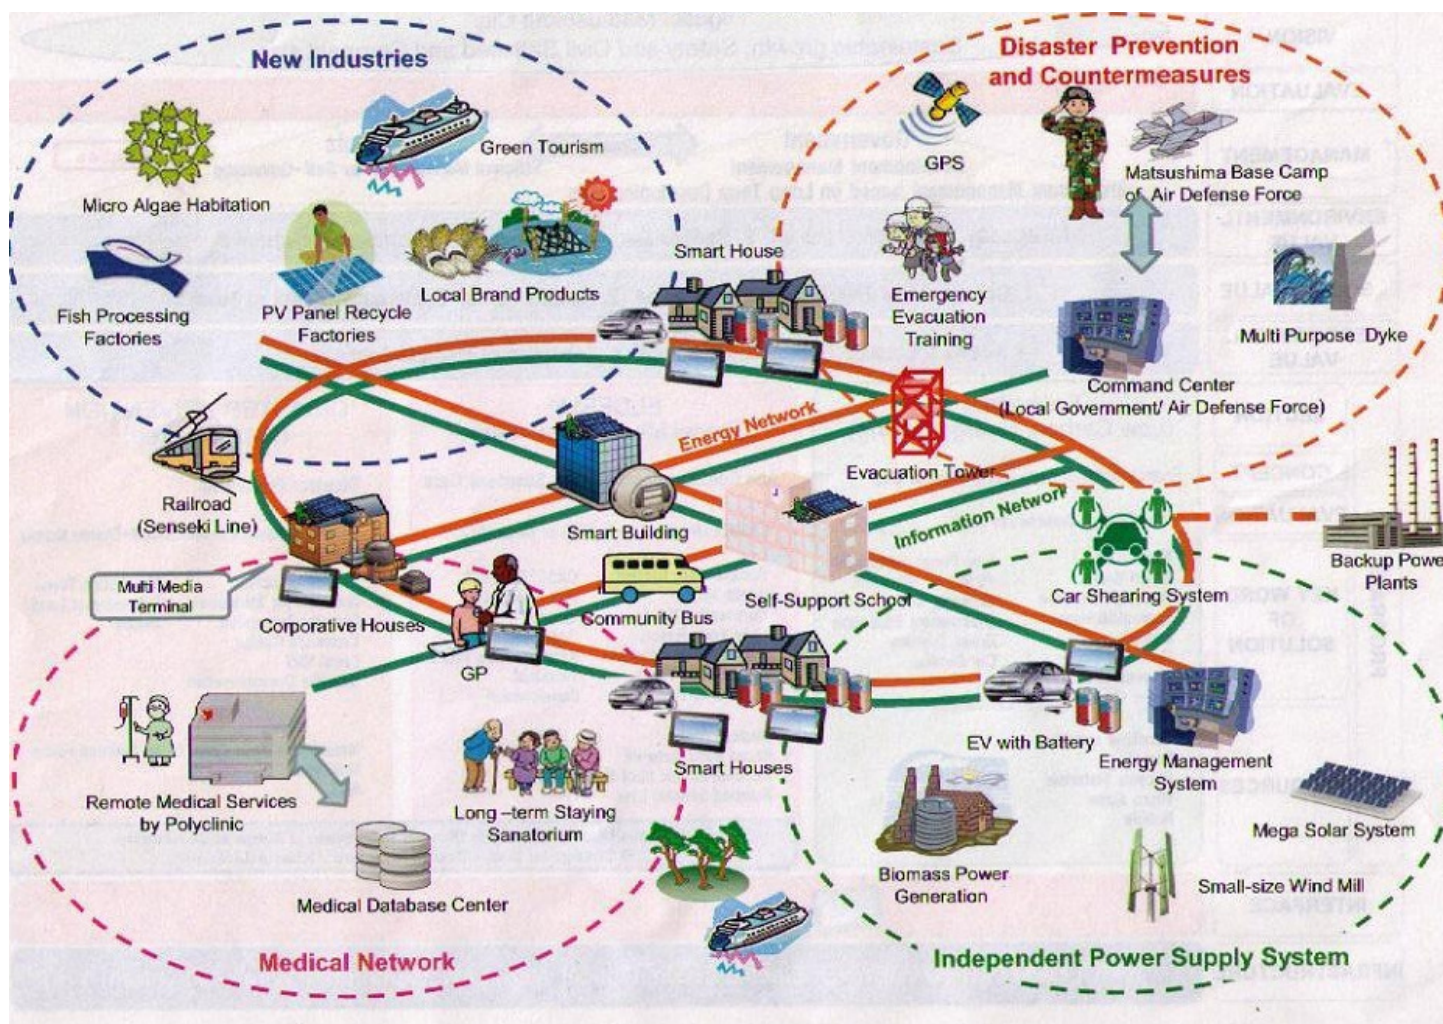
New Industries

Green Tourism

Micro Algae Habitation

Fish Processing Factories

PV Panel Recycle Factories

Local Brand Products

Smart House

Disaster Prevention and Countermeasures

GPS

Matsushima Base Camp of Air Defense Force

Emergency Evacuation Training

Multi Purpose Dyke

Command Center (Local Government/ Air Defense Force)

Energy Network

Evacuation Tower

Railroad (Senseki Line)

Smart Building

Information Network

Self-Support School

Car Shearing System

Backup Powe Plants

Multi Media Terminal

Corporative Houses

Community Bus

GP

Smart Houses

EV with Battery

Energy Management System

Remote Medical Services by Polyclinic

Long –term Staying Sanatorium

Mega Solar System

Biomass Power Generation

Small-size Wind Mill

Medical Database Center

Medical Network

Independent Power Supply System